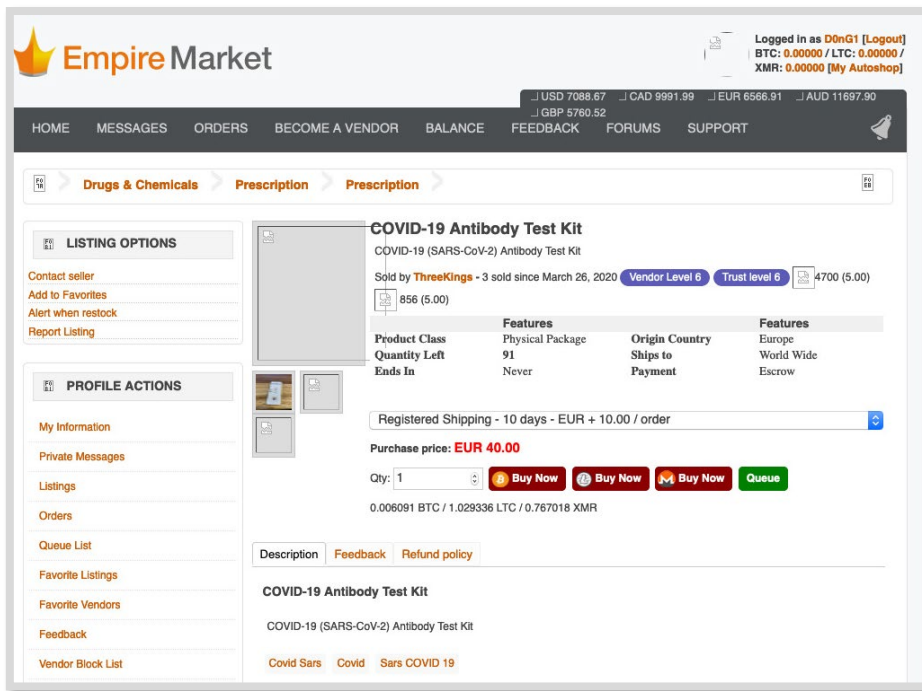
Empire Market

Logged in as D0nG1 [Logout]
BTC: 0.00000 / LTC: 0.00000 / XMR: 0.00000 [My Autoshop]

USD 7088.67 CAD 9991.99 EUR 6566.91 AUD 11697.90 GBP 5760.52

HOME MESSAGES ORDERS BECOME A VENDOR BALANCE FEEDBACK FORUMS SUPPORT

Drugs & Chemicals Prescription Prescription

LISTING OPTIONS

Contact seller
Add to Favorites
Alert when restock
Report Listing

PROFILE ACTIONS

My Information
Private Messages
Listings
Orders
Queue List
Favorite Listings
Favorite Vendors
Feedback
Vendor Block List

COVID-19 Antibody Test Kit

COVID-19 (SARS-CoV-2) Antibody Test Kit

Sold by ThreeKings - 3 sold since March 26, 2020 Vendor Level 6 Trust level 6 4700 (5.00) 856 (5.00)

| | Features | | Features |
|---|---|---|---|
| Product Class | Physical Package | Origin Country | Europe |
| Quantity Left | 91 | Ships to | World Wide |
| Ends In | Never | Payment | Escrow |

Registered Shipping - 10 days - EUR + 10.00 / order

Purchase price: EUR 40.00

Qty: 1 Buy Now Buy Now Buy Now Queue

0.006091 BTC / 1.029336 LTC / 0.767018 XMR

Description Feedback Refund policy

COVID-19 Antibody Test Kit

COVID-19 (SARS-CoV-2) Antibody Test Kit

Covid Sars Covid Sars COVID 19